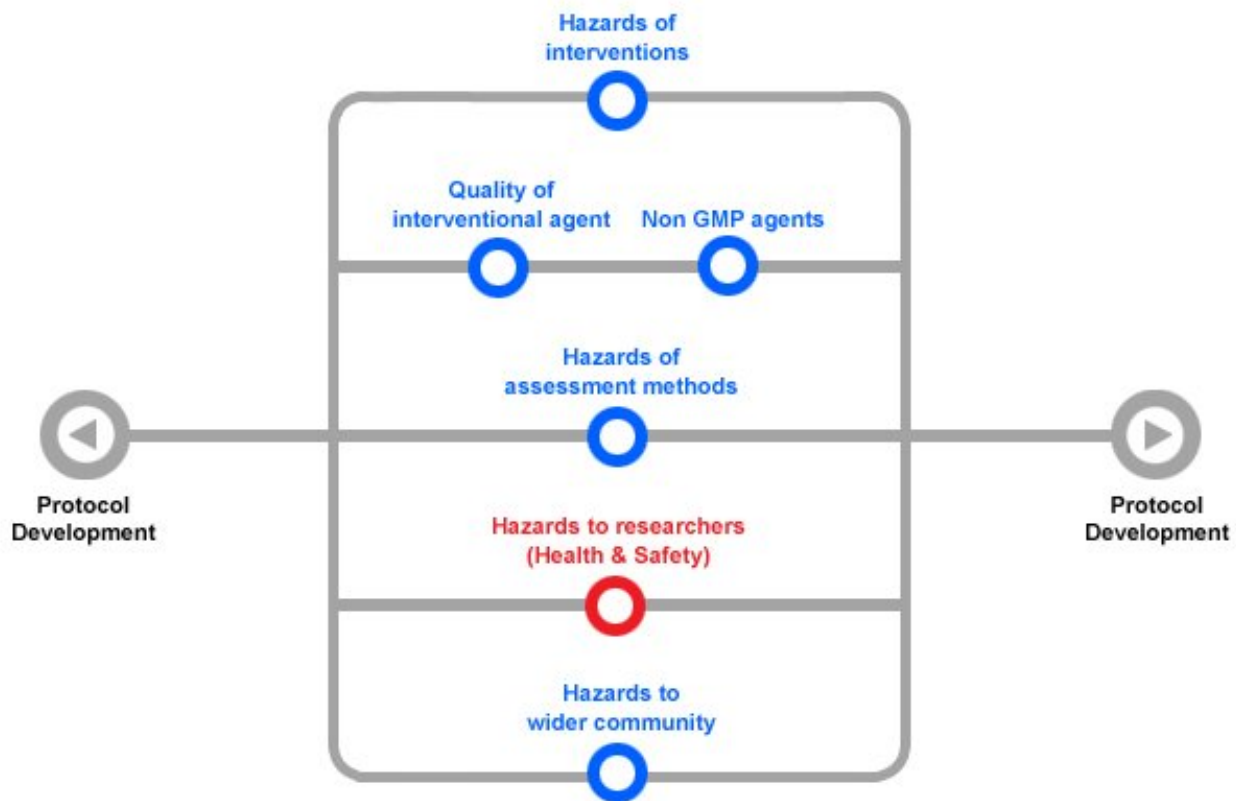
Hazards of interventions

Quality of interventional agent

Non GMP agents

Hazards of assessment methods

Protocol Development

Protocol Development

Hazards to researchers (Health & Safety)

Hazards to wider community